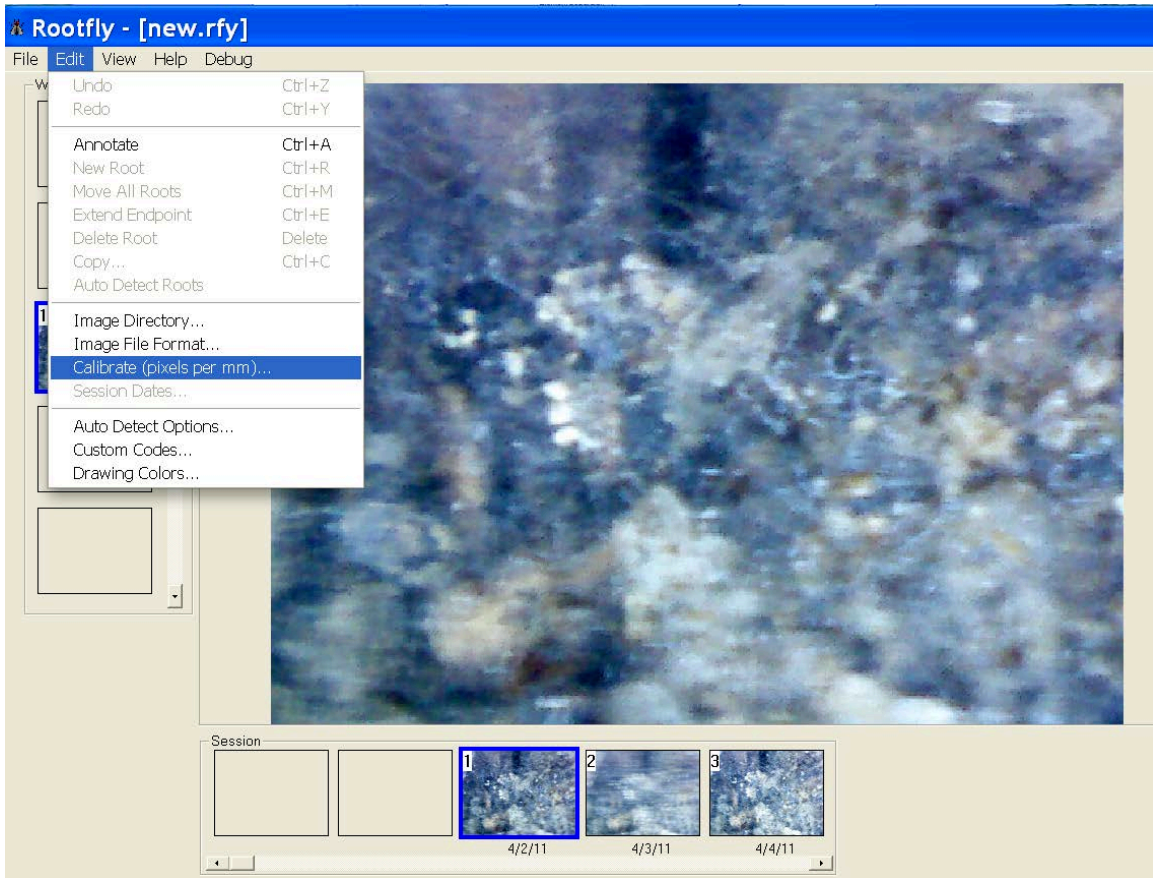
Rootfly - [new.rfy]

File Edit View Help Debug

W

Undo Ctrl+Z
Redo Ctrl+Y
Annotate Ctrl+A
New Root Ctrl+R
Move All Roots Ctrl+M
Extend Endpoint Ctrl+E
Delete Root Delete
Copy... Ctrl+C
Auto Detect Roots
Image Directory...
Image File Format...
Calibrate (pixels per mm)...
Session Dates...
Auto Detect Options...
Custom Codes...
Drawing Colors...

1

Session

1
4/2/11
2
4/3/11
3
4/4/11